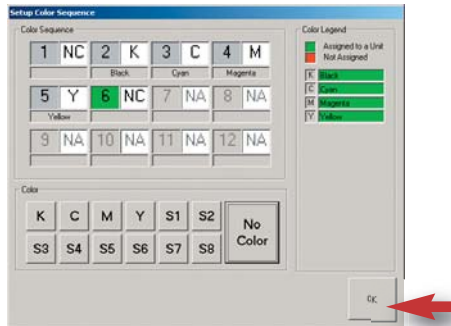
Setup Color Sequence

Color Sequence

1 NC
2 K
Black
3 C
Cyan
4 M
Magenta
5 Y
Yellow
6 NC
7 NA
8 NA
9 NA
10 NA
11 NA
12 NA

Color Legend
Assigned to a Unit
Not Assigned
K Black
C Cyan
M Magenta
Y Yellow

Color
K C M Y S1 S2
S3 S4 S5 S6 S7 S8
No Color

OK